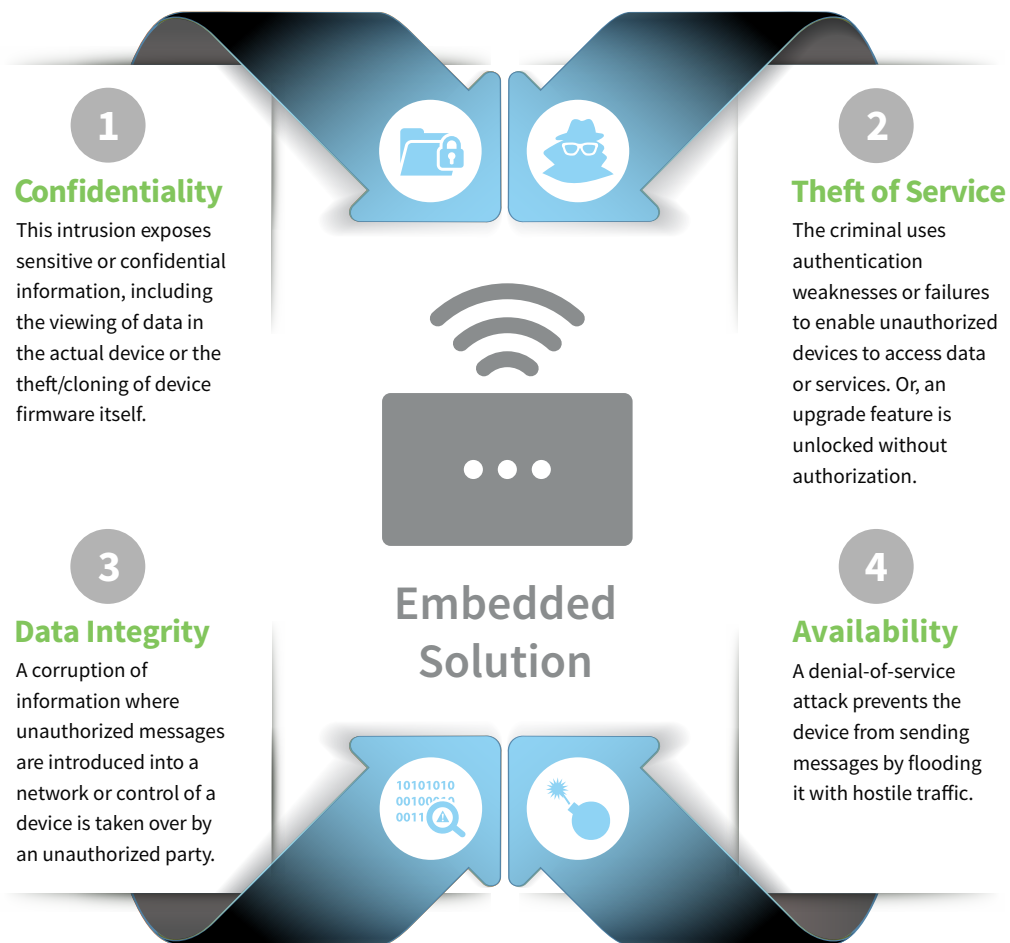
1

Confidentiality

This intrusion exposes sensitive or confidential information, including the viewing of data in the actual device or the theft/cloning of device firmware itself.

2

Theft of Service

The criminal uses authentication weaknesses or failures to enable unauthorized devices to access data or services. Or, an upgrade feature is unlocked without authorization.

Embedded Solution

3

Data Integrity

A corruption of information where unauthorized messages are introduced into a network or control of a device is taken over by an unauthorized party.

4

Availability

A denial-of-service attack prevents the device from sending messages by flooding it with hostile traffic.

10101010
00100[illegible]
0011